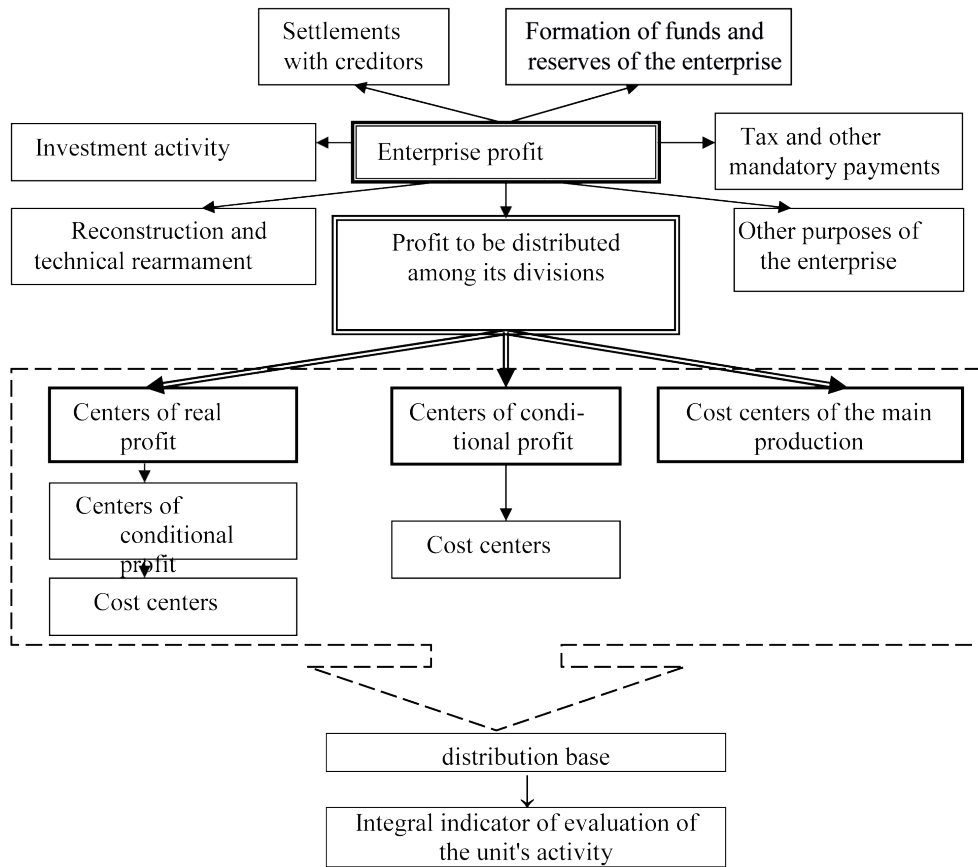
Settlements with creditors

Formation of funds and reserves of the enterprise

Investment activity

Enterprise profit

Tax and other mandatory payments

Reconstruction and technical rearmament

Profit to be distributed among its divisions

Other purposes of the enterprise

Centers of real profit

Centers of conditional profit

Cost centers of the main production

Centers of conditional profit

Cost centers

Cost centers

distribution base

Integral indicator of evaluation of the unit's activity